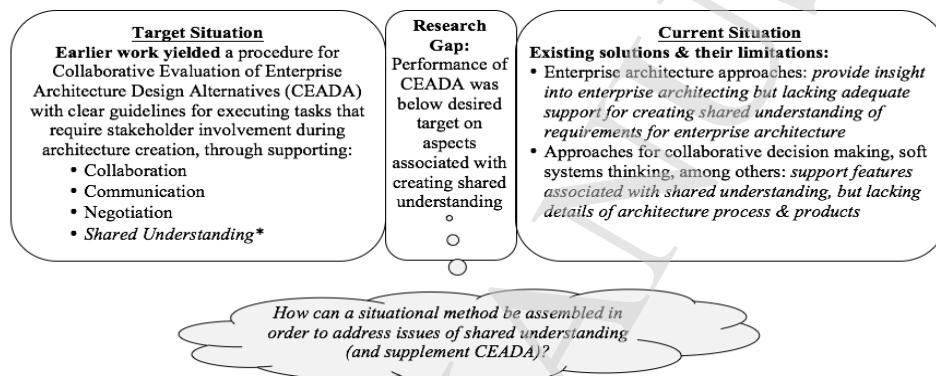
**Target Situation**
**Earlier work yielded** a procedure for Collaborative Evaluation of Enterprise Architecture Design Alternatives (CEADA) with clear guidelines for executing tasks that require stakeholder involvement during architecture creation, through supporting:
• Collaboration
• Communication
• Negotiation
• *Shared Understanding\**

**Research Gap:**
Performance of CEADA was below desired target on aspects associated with creating shared understanding

**Current Situation**
**Existing solutions & their limitations:**
• Enterprise architecture approaches: *provide insight into enterprise architecting but lacking adequate support for creating shared understanding of requirements for enterprise architecture*
• Approaches for collaborative decision making, soft systems thinking, among others: *support features associated with shared understanding, but lacking details of architecture process & products*

*How can a situational method be assembled in order to address issues of shared understanding (and supplement CEADA)?*